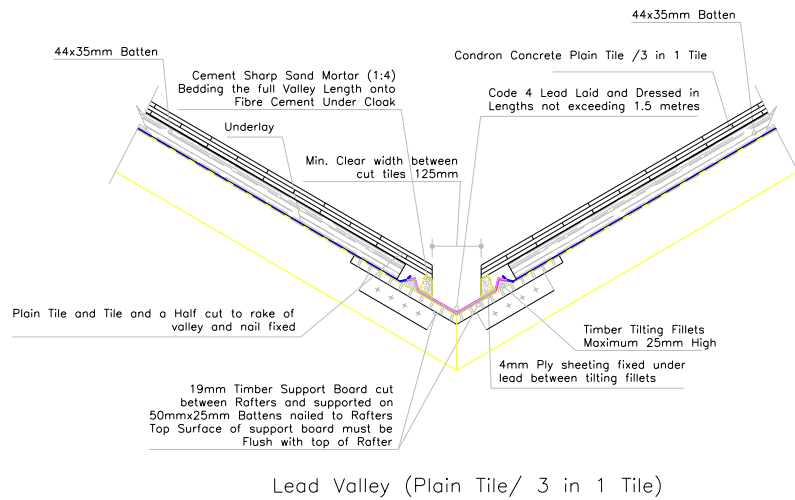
44x35mm Batten

44x35mm Batten

Condron Concrete Plain Tile /3 in 1 Tile

Cement Sharp Sand Mortar (1:4) Bedding the full Valley Length onto Fibre Cement Under Cloak

Code 4 Lead Laid and Dressed in Lengths not exceeding 1.5 metres

Underlay

Min. Clear width between cut tiles 125mm

Plain Tile and Tile and a Half cut to rake of valley and nail fixed

Timber Tilting Fillets Maximum 25mm High

4mm Ply sheeting fixed under lead between tilting fillets

19mm Timber Support Board cut between Rafters and supported on 50mmx25mm Battens nailed to Rafters Top Surface of support board must be Flush with top of Rafter

Lead Valley (Plain Tile/ 3 in 1 Tile)